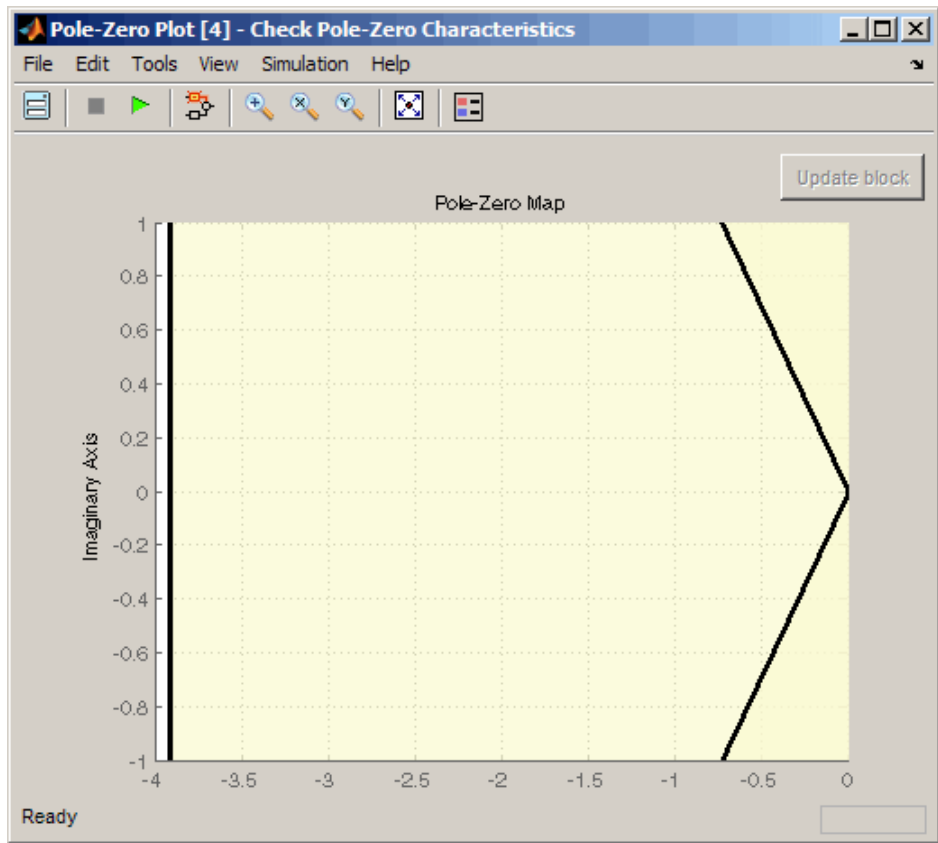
Pole-Zero Plot [4] - Check Pole-Zero Characteristics

File Edit Tools View Simulation Help

Update block

Pole-Zero Map

Imaginary Axis

1
0.8
0.6
0.4
0.2
0
-0.2
-0.4
-0.6
-0.8
-1

-4 -3.5 -3 -2.5 -2 -1.5 -1 -0.5 0

Ready